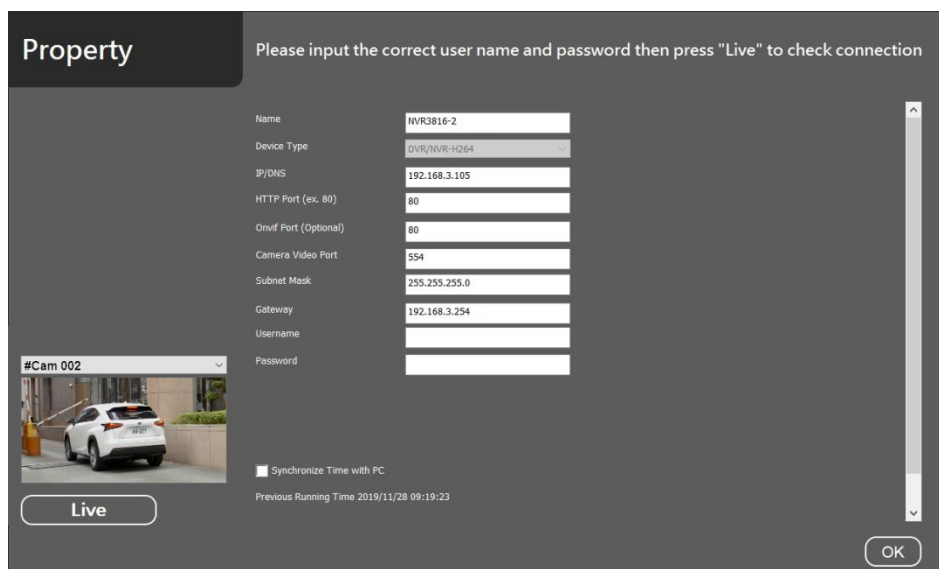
Property

Please input the correct user name and password then press "Live" to check connection

Name NVR3816-2
Device Type DVR/NVR-H264
IP/DNS 192.168.3.105
HTTP Port (ex. 80) 80
Onvif Port (Optional) 80
Camera Video Port 554
Subnet Mask 255.255.255.0
Gateway 192.168.3.254
Username
Password

#Cam 002

Synchronize Time with PC

Previous Running Time 2019/11/28 09:19:23

Live

OK